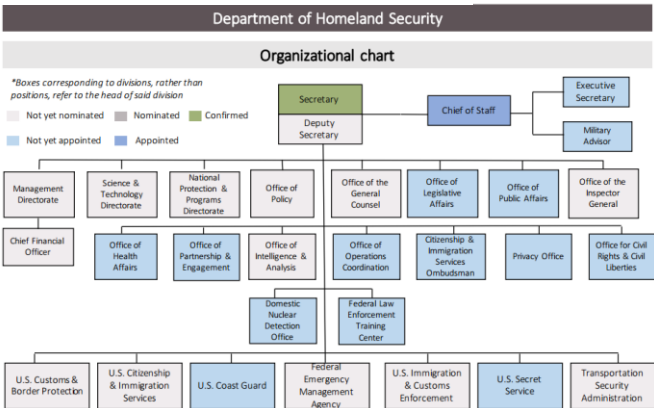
Department of Homeland Security

Organizational chart

*Boxes corresponding to divisions, rather than positions, refer to the head of said division

Not yet nominated Nominated Confirmed

Not yet appointed Appointed

Secretary

Deputy Secretary

Chief of Staff

Executive Secretary

Military Advisor

Management Directorate

Science & Technology Directorate

National Protection & Programs Directorate

Office of Policy

Office of the General Counsel

Office of Legislative Affairs

Office of Public Affairs

Office of the Inspector General

Chief Financial Officer

Office of Health Affairs

Office of Partnership & Engagement

Office of Intelligence & Analysis

Office of Operations Coordination

Citizenship & Immigration Services Ombudsman

Privacy Office

Office for Civil Rights & Civil Liberties

Domestic Nuclear Detection Office

Federal Law Enforcement Training Center

U.S. Customs & Border Protection

U.S. Citizenship & Immigration Services

U.S. Coast Guard

Federal Emergency Management Agency

U.S. Immigration & Customs Enforcement

U.S. Secret Service

Transportation Security Administration